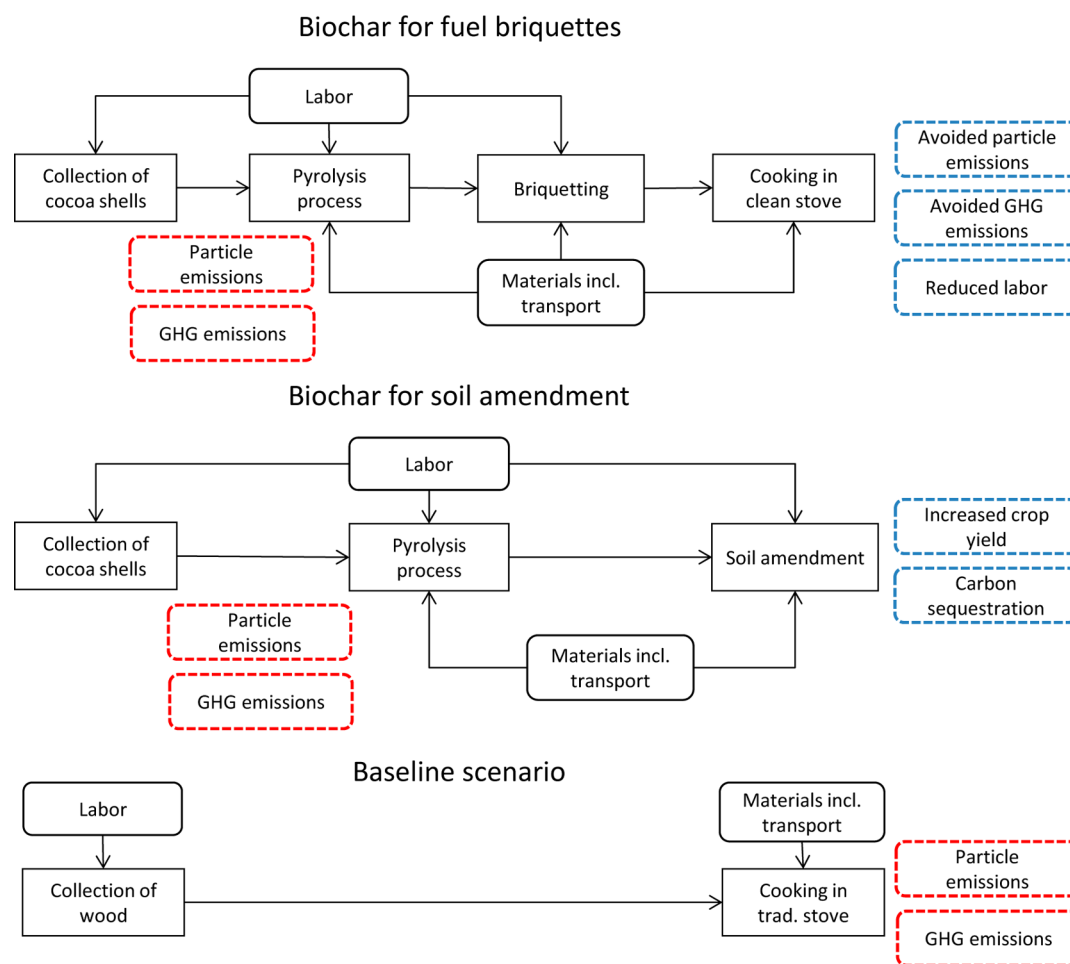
Biochar for fuel briquettes

Labor

Collection of cocoa shells

Pyrolysis process

Briquetting

Cooking in clean stove

Avoided particle emissions

Avoided GHG emissions

Reduced labor

Particle emissions

GHG emissions

Materials incl. transport

Biochar for soil amendment

Labor

Collection of cocoa shells

Pyrolysis process

Soil amendment

Increased crop yield

Carbon sequestration

Particle emissions

GHG emissions

Materials incl. transport

Baseline scenario

Labor

Collection of wood

Materials incl. transport

Cooking in trad. stove

Particle emissions

GHG emissions